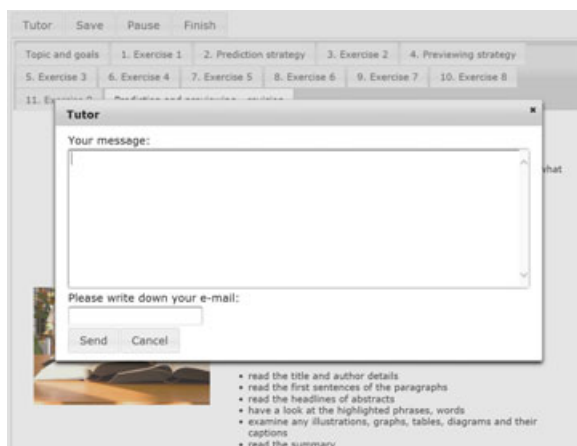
Tutor Save Pause Finish

Topic and goals 1. Exercise 1 2. Prediction strategy 3. Exercise 2 4. Previewing strategy
5. Exercise 3 6. Exercise 4 7. Exercise 5 8. Exercise 6 9. Exercise 7 10. Exercise 8
11. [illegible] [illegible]

Tutor ×

Your message:

Please write down your e-mail:

Send Cancel

hat

• read the title and author details
• read the first sentences of the paragraphs
• read the headlines of abstracts
• have a look at the highlighted phrases, words
• examine any illustrations, graphs, tables, diagrams and their captions
• read the summary